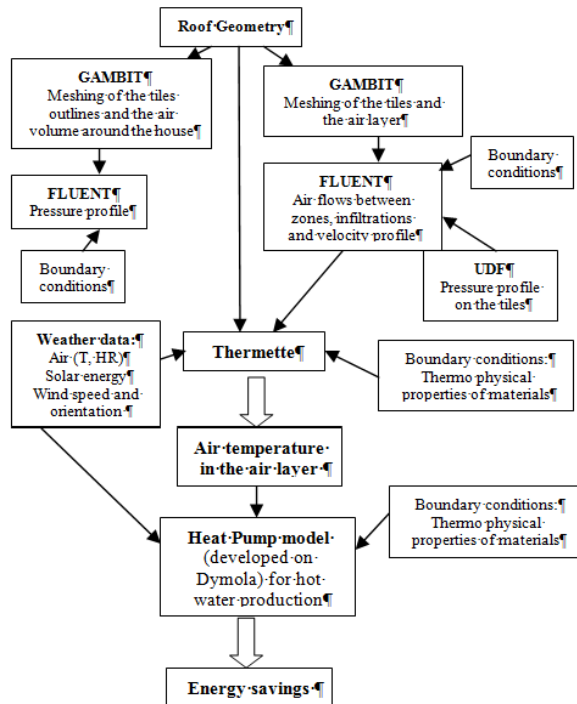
Roof·Geometry¶

GAMBIT¶
Meshing·of·the·tiles· outlines·and·the·air· volume·around·the·house¶

GAMBIT¶
Meshing·of·the·tiles·and· the·air·layer¶

Boundary· conditions¶

FLUENT¶
Pressure·profile¶

FLUENT¶
Air·flows·between· zones,·infiltrations· and·velocity·profile¶

Boundary· conditions¶

UDF¶
Pressure·profile· on·the·tiles¶

Weather·data:¶
Air·(T,·HR)¶
Solar·energy¶
Wind·speed·and· orientation·¶

Thermette¶

Boundary·conditions:¶
Thermo·physical· properties·of·materials¶

Air·temperature· in·the·air·layer·¶

Boundary·conditions:¶
Thermo·physical· properties·of·materials¶

Heat·Pump·model· (developed·on· Dymola)·for·hot· water·production¶

Energy·savings·¶